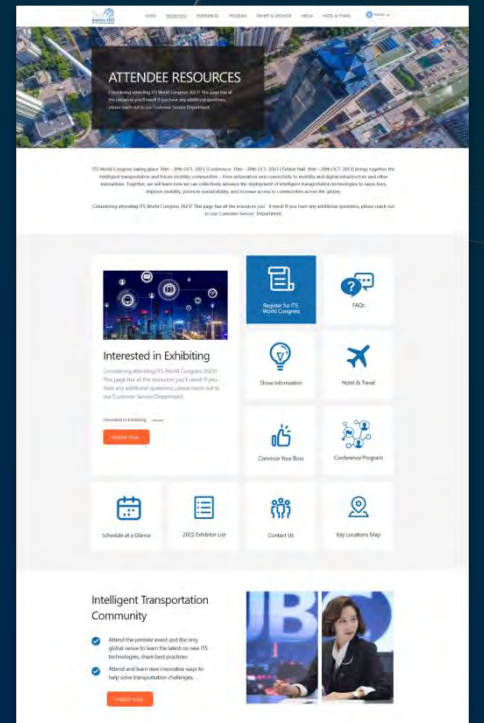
HOME WEBINARS EXPERIENCE PROGRAM EXHIBIT & SPONSOR MEDIA HOTEL & TRAVEL

ATTENDEE RESOURCES

Considering attending ITS World Congress 2023? This page has all the resources you'll need! If you have any additional questions, please reach out to our Customer Service Department.

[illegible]

Considering attending ITS World Congress 2023? This page has all the resources you'll need! If you have any additional questions, please reach out to our Customer Service Department.

Register for ITS World Congress

FAQs

Interested in Exhibiting

Considering attending ITS World Congress 2023? This page has all the resources you'll need! If you have any additional questions, please reach out to our Customer Service Department.

Interested in Exhibiting

Register Now

Show Information

Hotel & Travel

Convince Your Boss

Conference Program

Schedule at a Glance

2022 Exhibitor List

Contact Us

Key Locations Map

Intelligent Transportation Community

Attend the premier event and the only global venue to learn the latest on new ITS technologies, share best practices.

Attend and learn new innovative ways to help solve transportation challenges.

Register Now